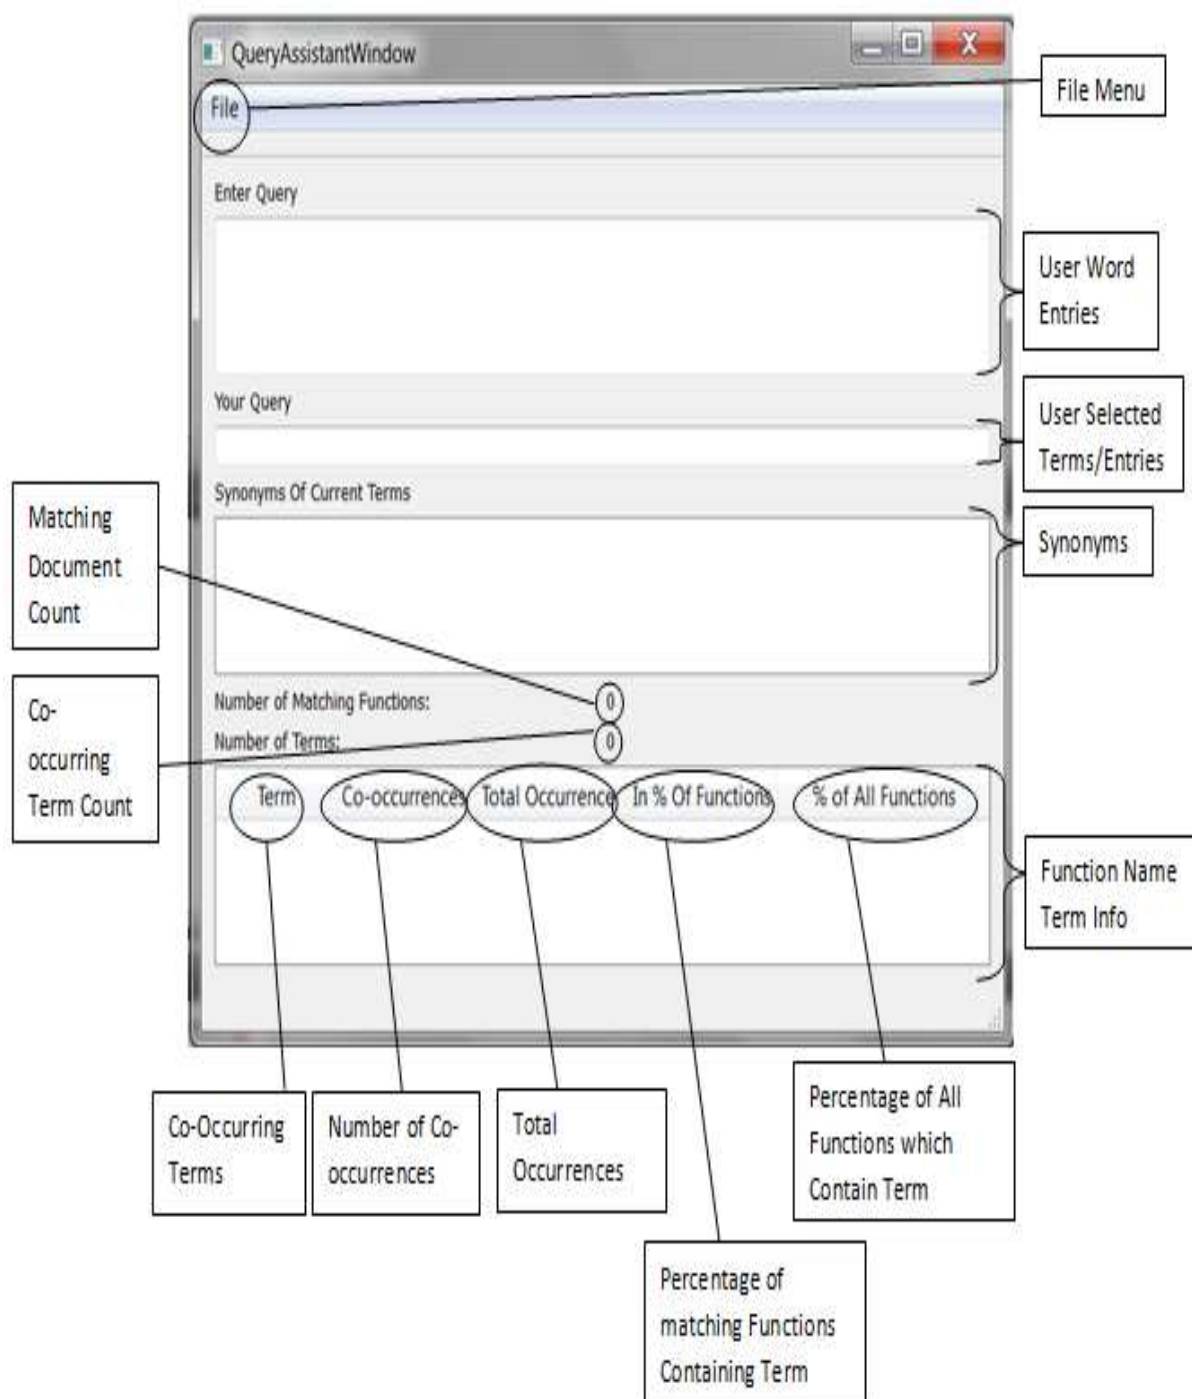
QueryAssistantWindow

File

File Menu

Enter Query

User Word Entries

Your Query

User Selected Terms/Entries

Synonyms Of Current Terms

Synonyms

Matching Document Count

Number of Matching Functions: 0

Co-occurring Term Count

Number of Terms: 0

| Term | Co-occurrences | Total Occurrence | In % Of Functions | % of All Functions |
|---|---|---|---|---|

Function Name Term Info

Co-Occurring Terms

Number of Co-occurrences

Total Occurrences

Percentage of All Functions which Contain Term

Percentage of matching Functions Containing Term